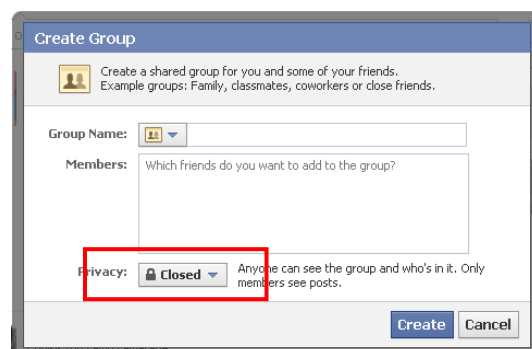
Create Group

Create a shared group for you and some of your friends. Example groups: Family, classmates, coworkers or close friends.

Group Name:

Members: Which friends do you want to add to the group?

Privacy: Closed

Anyone can see the group and who's in it. Only members see posts.

Create Cancel